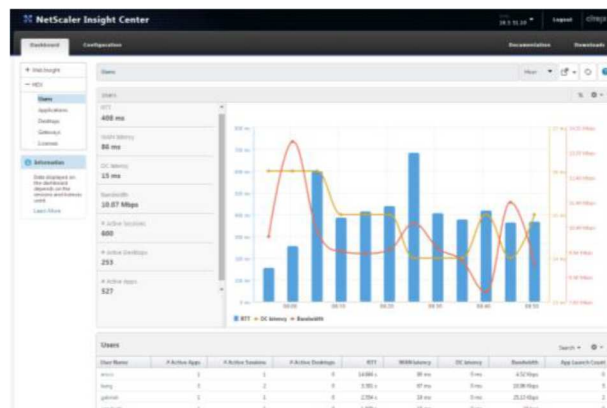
NetScaler Insight Center

Logout

Dashboard Configuration Documentation Downloads

Web Insight
HDX
Users
Applications
Desktops
Gateways
Licenses

Information
Data displayed on the dashboard depends on the sessions and licenses used.
Learn More

Users

Hour

Users

RTT
408 ms

WAN latency
86 ms

DC latency
15 ms

Bandwidth
10.07 Mbps

# Active Sessions
600

# Active Desktops
253

# Active Apps
527

RTT DC latency Bandwidth

Users

Search

| User Name | # Active Apps | # Active Sessions | # Active Desktops | RTT | WAN latency | DC latency | Bandwidth | App Launch Count |
|---|---|---|---|---|---|---|---|---|
| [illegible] | 1 | 1 | 0 | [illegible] | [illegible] | 0 ms | 4.52 Mbps | 0 |
| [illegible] | 1 | 2 | 0 | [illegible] | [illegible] | 0 ms | 10.06 Mbps | 0 |
| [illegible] | 1 | 1 | 0 | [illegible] | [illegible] | 0 ms | 25.13 Mbps | 0 |